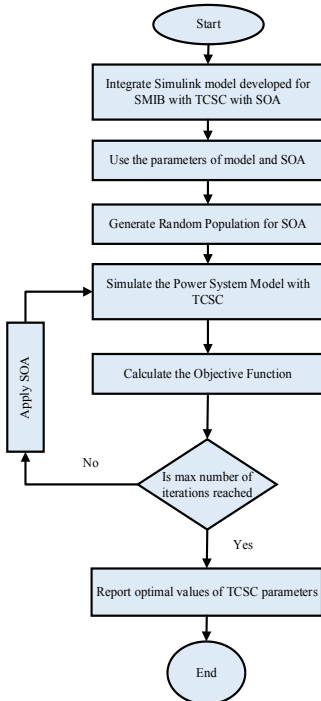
Start

Integrate Simulink model developed for SMIB with TCSC with SOA

Use the parameters of model and SOA

Generate Random Population for SOA

Simulate the Power System Model with TCSC

Apply SOA

Calculate the Objective Function

No

Is max number of iterations reached

Yes

Report optimal values of TCSC parameters

End